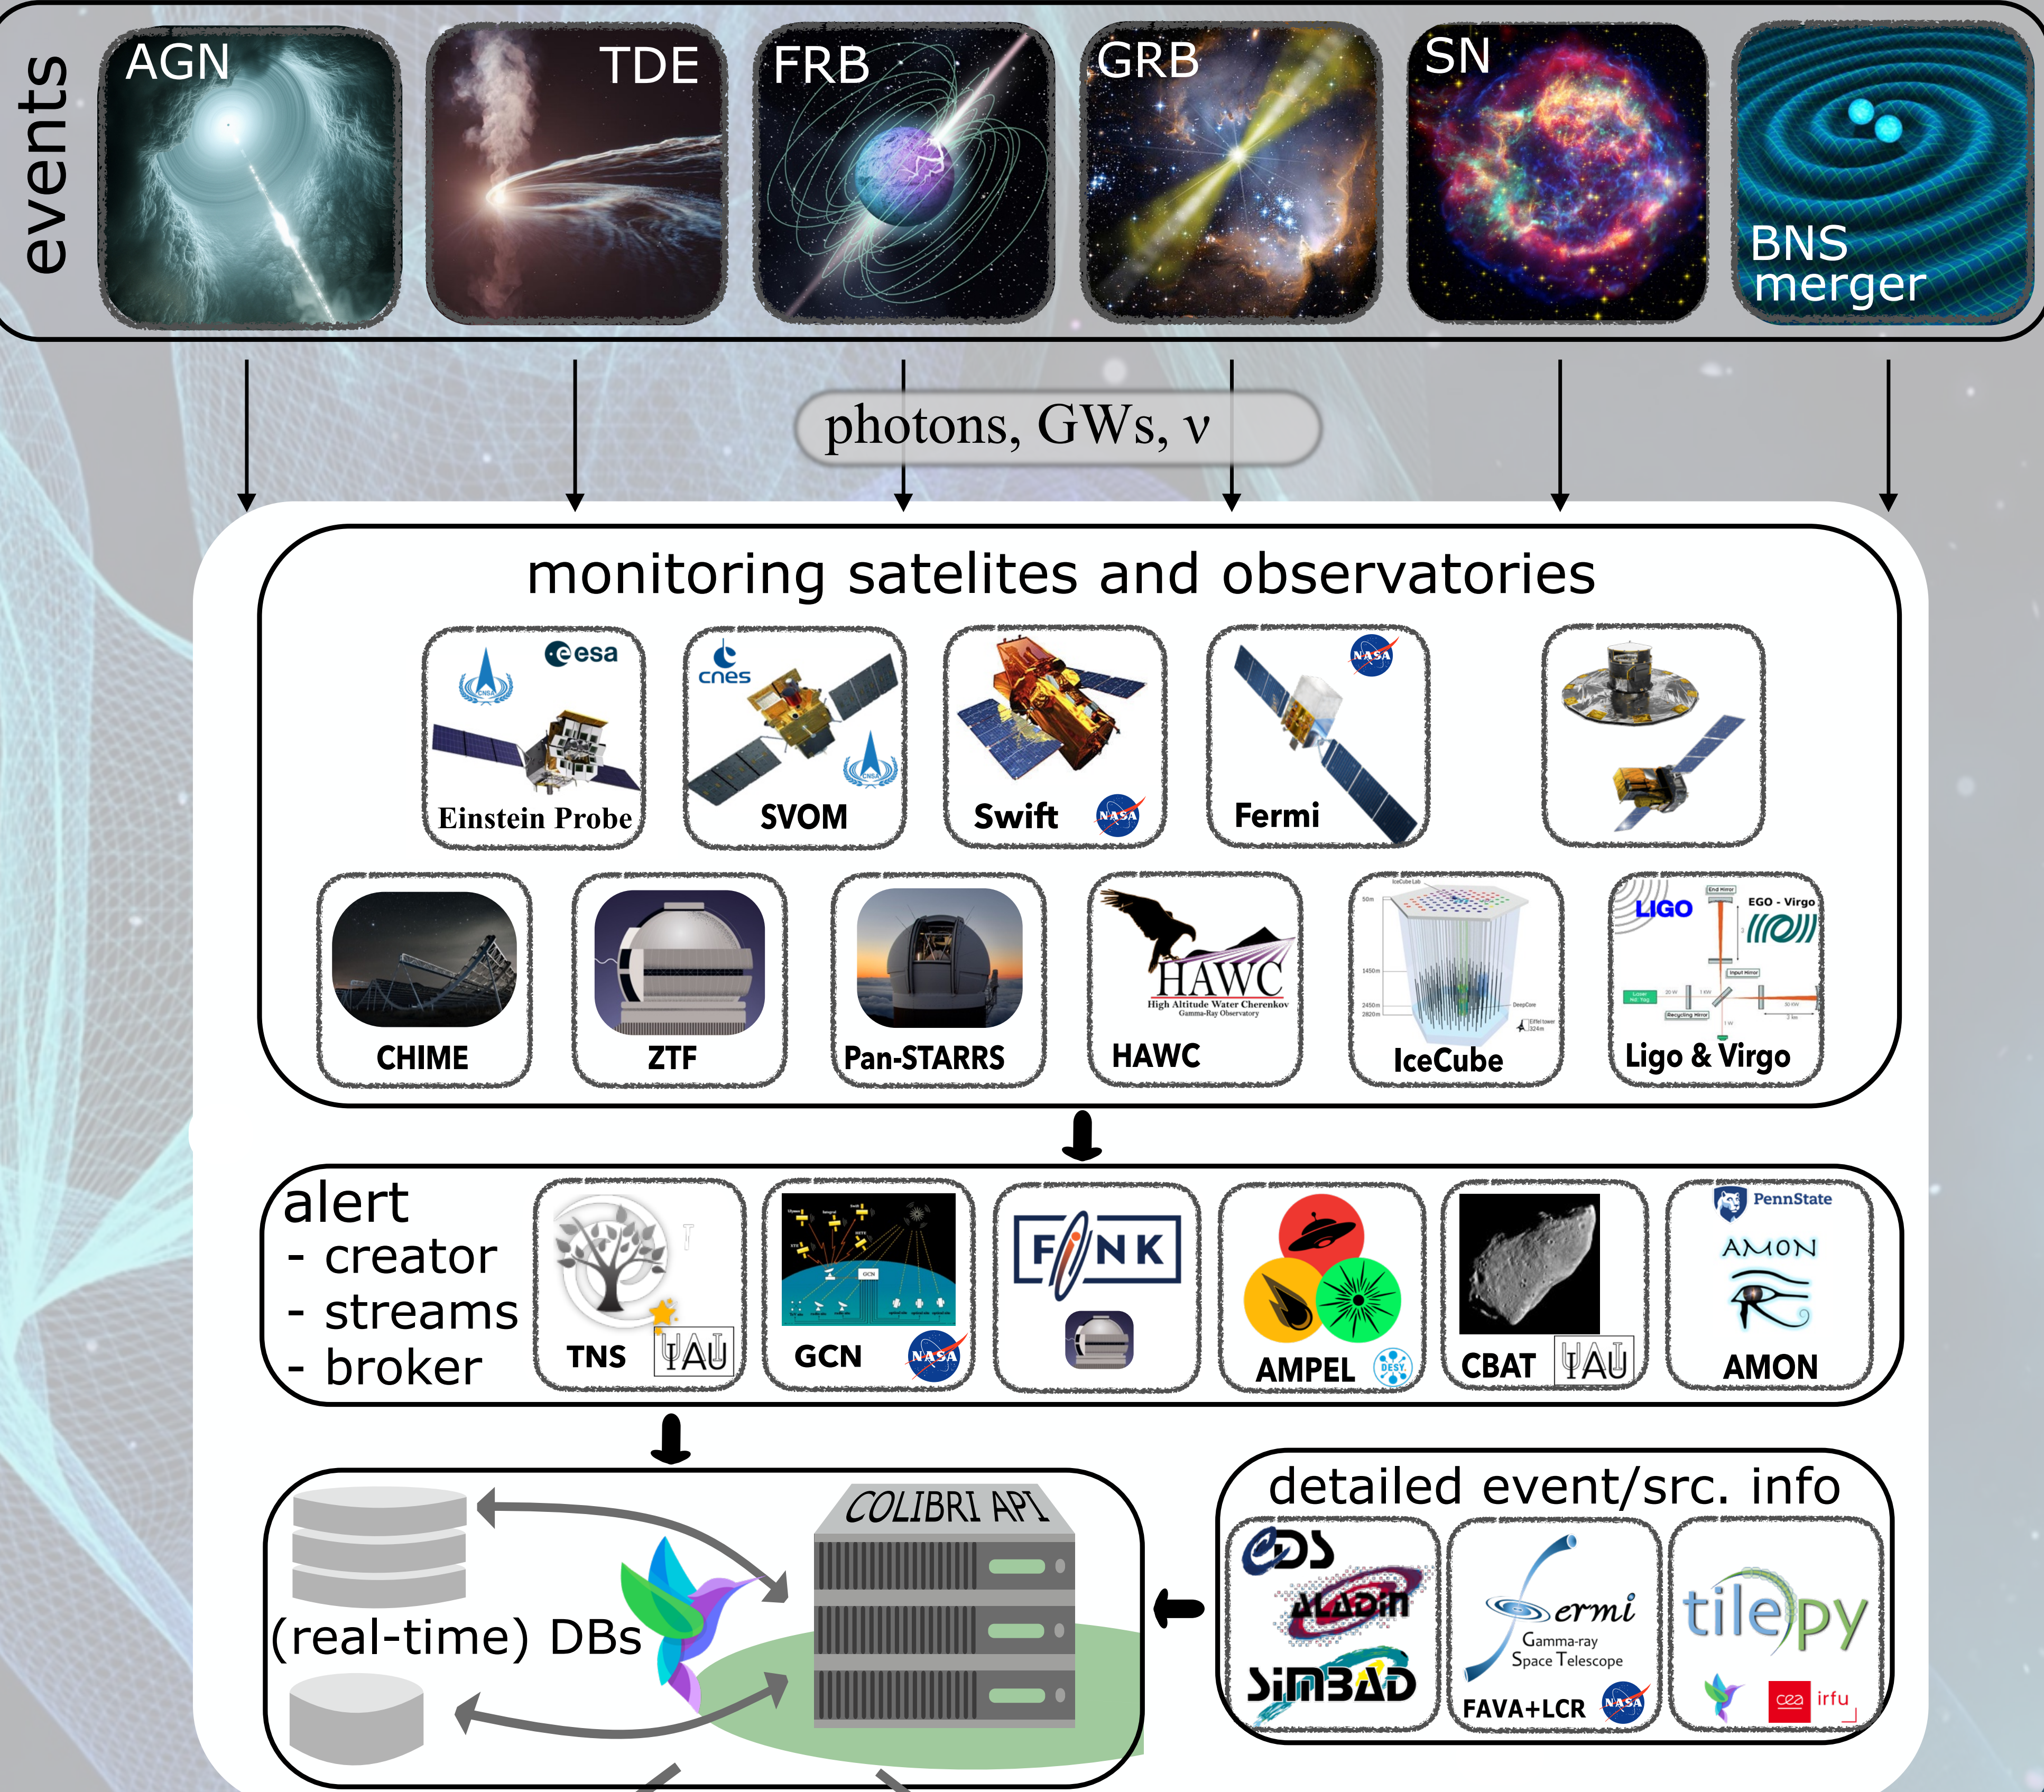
events

AGN

TDE

FRB

GRB

SN

BNS merger

photons, GWs, ν

monitoring satelites and observatories

esa

Einstein Probe

cnes

SVOM

Swift

NASA

NASA

Fermi

CHIME

ZTF

Pan-STARRS

HAWC
High Altitude Water Cherenkov Gamma-Ray Observatory

HAWC

IceCube

LIGO

EGO - Virgo

Ligo & Virgo

alert
- creator
- streams
- broker

TNS

IAU

GCN

NASA

FINK

AMPEL

DESY

CBAT

IAU

PennState

AMON

AMON

COLIBRI API

(real-time) DBs

detailed event/src. info

CDS

ALADIN

SIMBAD

Fermi
Gamma-ray Space Telescope

FAVA+LCR

NASA

tilepy

cea

irfu